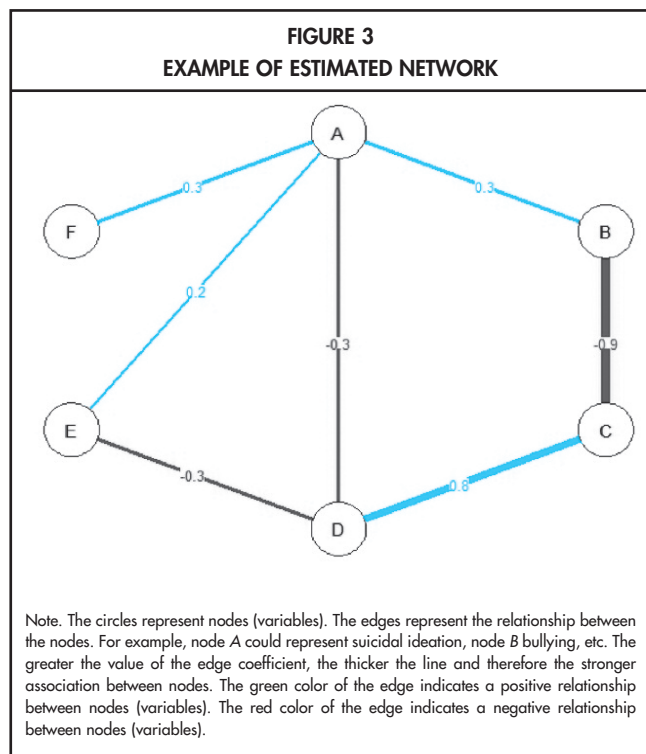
FIGURE 3
EXAMPLE OF ESTIMATED NETWORK

A

F

B

E

C

D

0.3

0.3

0.2

-0.3

-0.9

-0.3

0.8

Note. The circles represent nodes (variables). The edges represent the relationship between the nodes. For example, node *A* could represent suicidal ideation, node *B* bullying, etc. The greater the value of the edge coefficient, the thicker the line and therefore the stronger association between nodes. The green color of the edge indicates a positive relationship between nodes (variables). The red color of the edge indicates a negative relationship between nodes (variables).